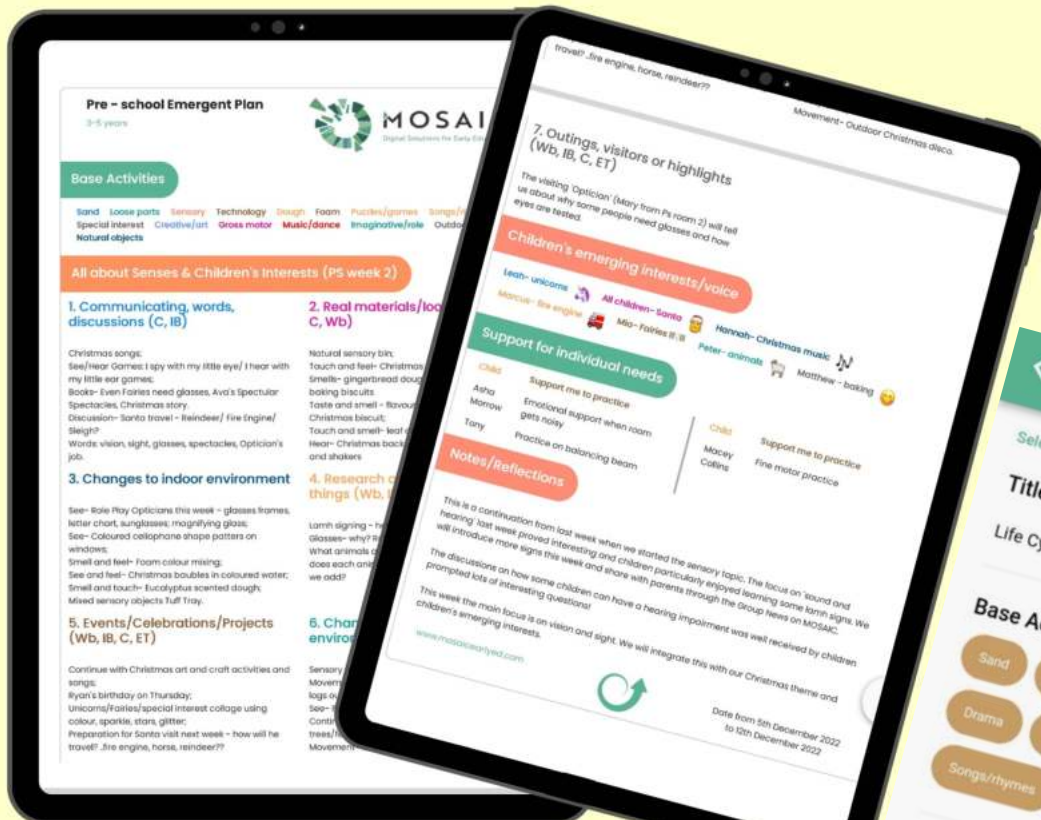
Pre - school Emergent Plan
3-5 years

MOSAI
Digital Solutions for Early Edu

Base Activities

Sand Loose parts Sensory Technology Dough Foam Puzzles/games Songs/ Special interest Creative/art Gross motor Music/dance Imaginative/role Outdo Natural objects

All about Senses & Children's Interests (PS week 2)

1. Communicating, words, discussions (C, IB)

Christmas songs;
See/Hear Games: I spy with my little eye/ I hear with my little ear games;
Books- Even Fairies need glasses, Ava's Spectular Spectacles, Christmas story.
Discussion- Santa travel - Reindeer/ Fire Engine/ Sleigh?
Words: vision, sight, glasses, spectacles, Optician's job.

2. Real materials/loo C, Wb)

Natural sensory bin;
Touch and feel- Christmas
Smells- gingerbread doug baking biscuits
Taste and smell - flavou Christmas biscuit;
Touch and smell- leaf
Hear- Christmas back and shakers

3. Changes to indoor environment

See- Role Play Opticians this week - glasses frames, letter chart, sunglasses; magnifying glass;
See- Coloured cellophane shape patters on windows;
Smell and feel- Foam colour mixing;
See and feel- Christmas baubles in coloured water;
Smell and touch- Eucalyptus scented dough;
Mixed sensory objects Tuff Tray.

4. Research things (Wb,

Lamh signing - h
Glasses- why? R
What animals
does each ani
we add?

5. Events/Celebrations/Projects (Wb, IB, C, ET)

Continue with Christmas art and craft activities and songs;
Ryan's birthday on Thursday;
Unicorns/Fairies/special interest collage using colour, sparkle, stars, glitter;
Preparation for Santa visit next week - how will he travel? .fire engine, horse, reindeer??

6. Chan enviro

Sensory
Movem
logs ou
See-
Contin
trees/
Movem

travel? .fire engine, horse, reindeer??

Movement- Outdoor Christmas disco.

7. Outings, visitors or highlights (Wb, IB, C, ET)

The visiting 'Optician' (Mary from Ps room 2) will tell us about why some people need glasses and how eyes are tested.

Children's emerging interests/voice

Leah- unicorns
All children- Santa
Hannah- Christmas music
Marcus- fire engine
Mia- Fairies
Peter- animals
Matthew - baking

Support for individual needs

| Child | Support me to practice |
|---|---|
| Asha Morrow | Emotional support when room gets noisy |
| Tony | Practice on balancing beam |

| Child | Support me to practice |
|---|---|
| Macey Collins | Fine motor practice |

Notes/Reflections

This is a continuation from last week when we started the sensory topic. The focus on 'sound and hearing' last week proved interesting and children particularly enjoyed learning some lamh signs. We will introduce more signs this week and share with parents through the Group News on MOSAIC.

The discussions on how some children can have a hearing impairment was well received by children prompted lots of interesting questions!

This week the main focus is on vision and sight. We will integrate this with our Christmas theme and children's emerging interests.

www.mosaicearlyed.com

Date from 5th December 2022 to 12th December 2022

Sele
Title
Life Cy
Base A
Sand
Drama
Songs/rhymes